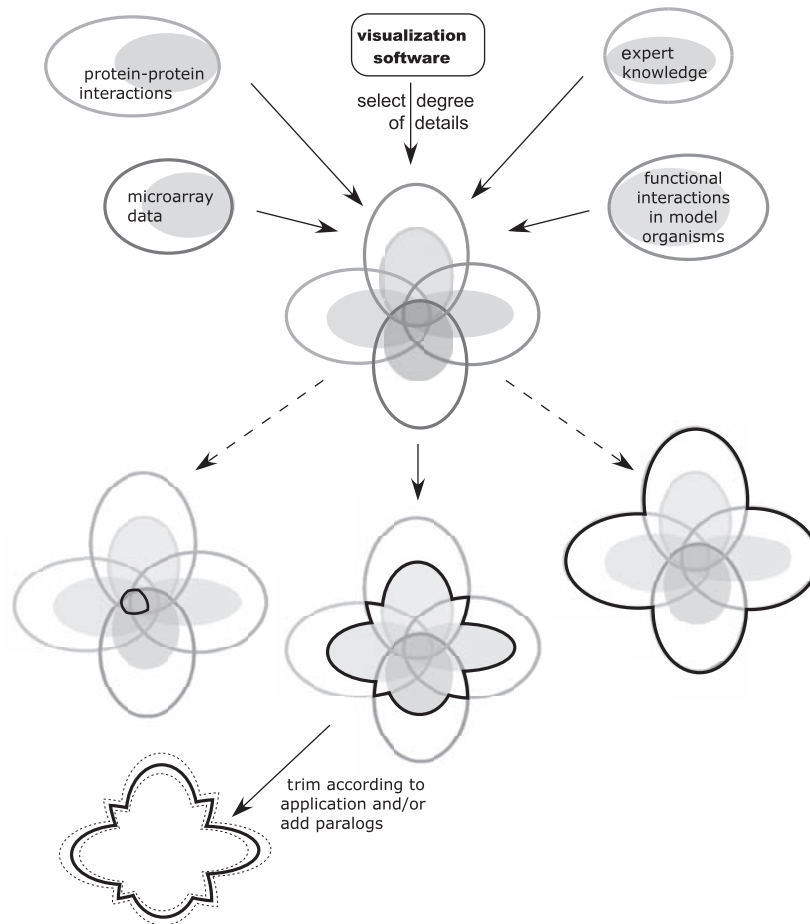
protein-protein interactions

visualization software

expert knowledge

select degree of details

microarray data

functional interactions in model organisms

trim according to application and/or add paralogs